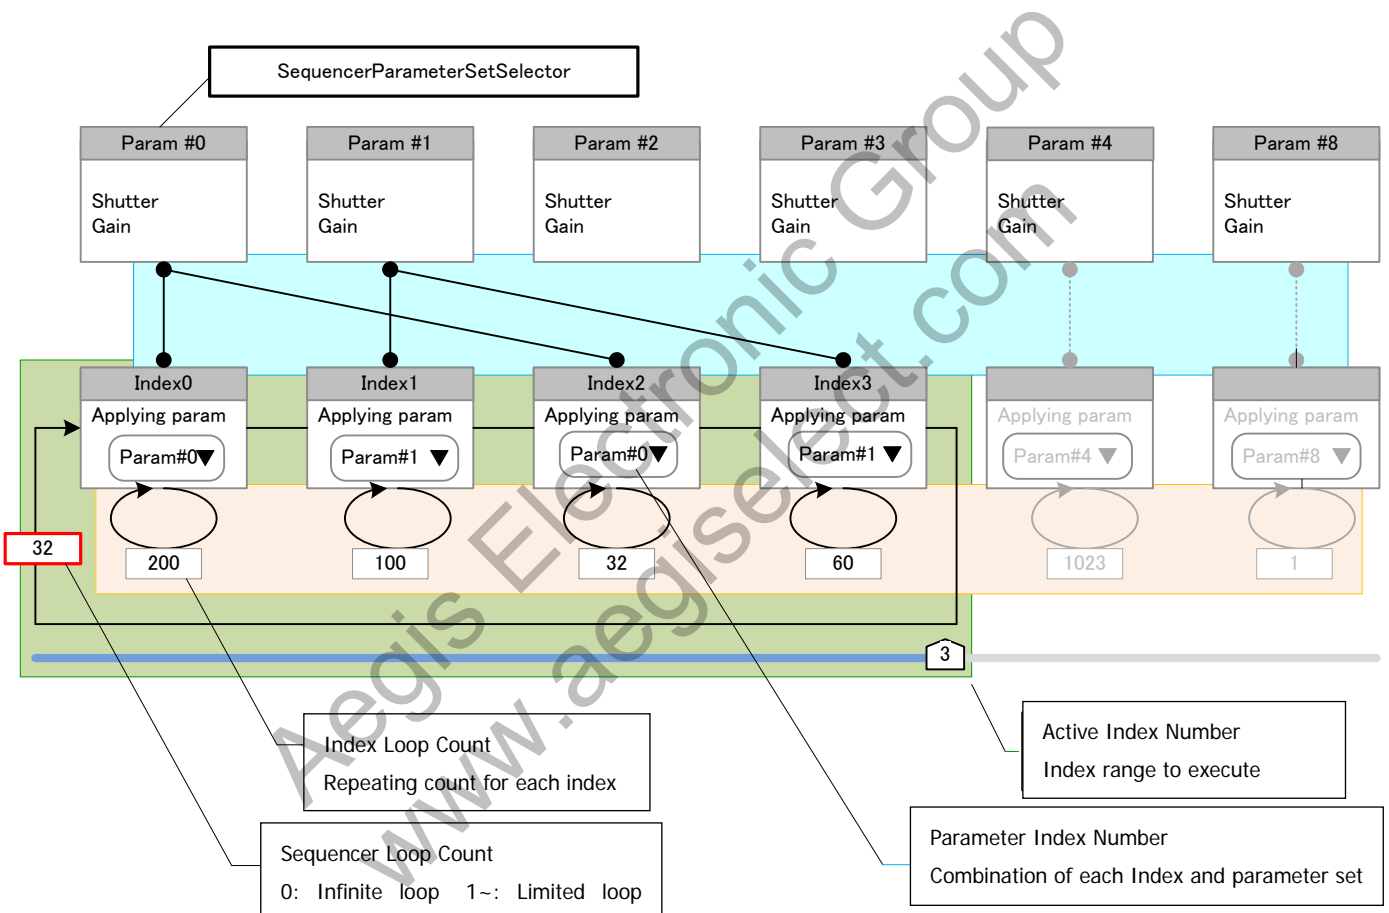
SequencerParameterSetSelector

Param #0
Shutter
Gain

Param #1
Shutter
Gain

Param #2
Shutter
Gain

Param #3
Shutter
Gain

Param #4
Shutter
Gain

Param #8
Shutter
Gain

Index0
Applying param
Param#0

Index1
Applying param
Param#1

Index2
Applying param
Param#0

Index3
Applying param
Param#1

Applying param
Param#4

Applying param
Param#8

32

200

100

32

60

1023

1

3

Aegis Electronic Group
www.aegiselect.com

Index Loop Count
Repeating count for each index

Active Index Number
Index range to execute

Parameter Index Number
Combination of each Index and parameter set

Sequencer Loop Count
0: Infinite loop 1~: Limited loop